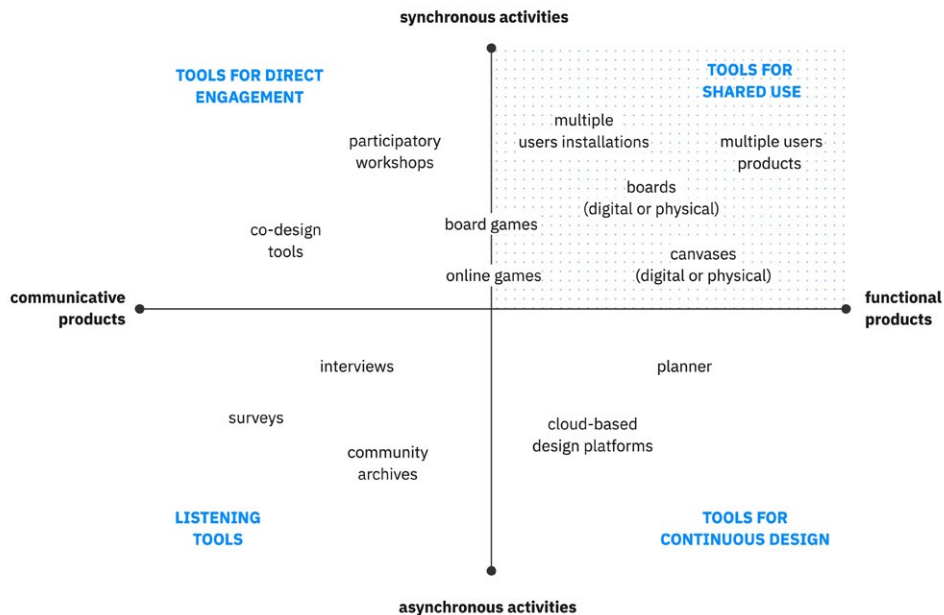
synchronous activities

TOOLS FOR DIRECT ENGAGEMENT

TOOLS FOR SHARED USE

participatory workshops

multiple users installations

multiple users products

boards (digital or physical)

co-design tools

board games

canvases (digital or physical)

online games

communicative products

functional products

interviews

planner

surveys

cloud-based design platforms

community archives

LISTENING TOOLS

TOOLS FOR CONTINUOUS DESIGN

asynchronous activities